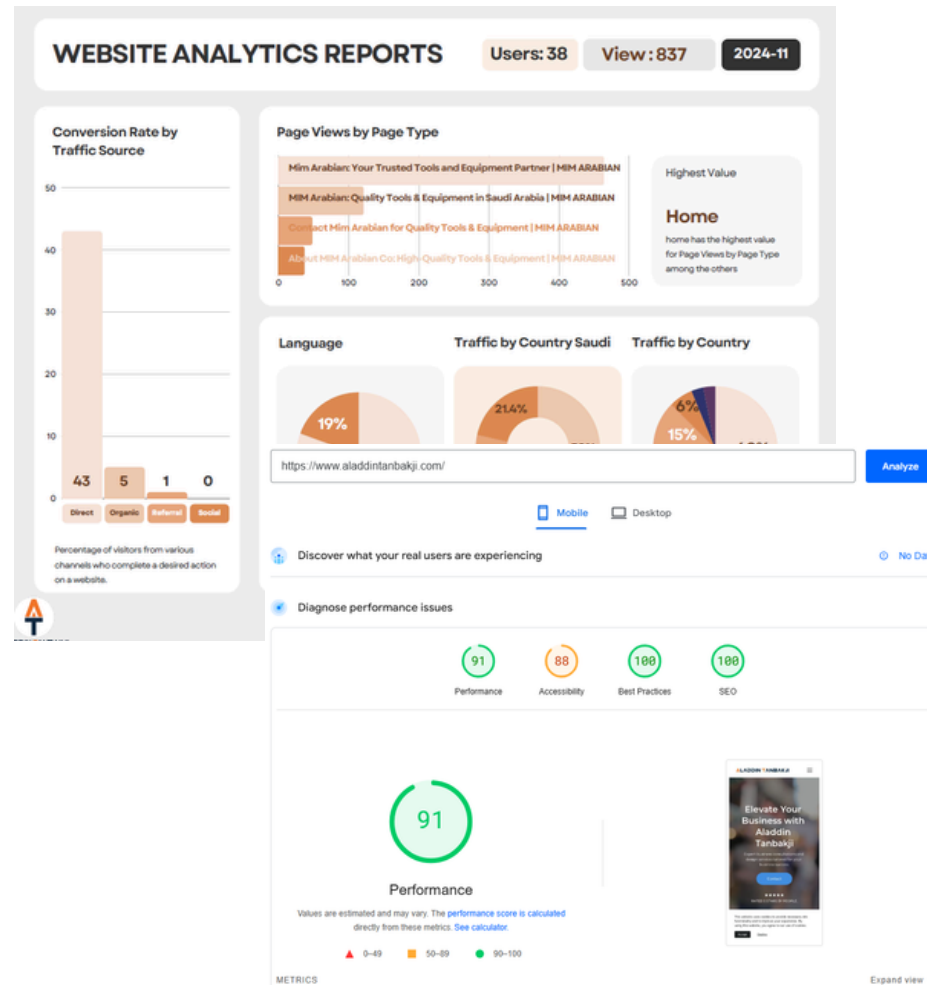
WEBSITE ANALYTICS REPORTS

Users: 38

View : 837

2024-11

Conversion Rate by Traffic Source

50
40
30
20
10
0

43 Direct
5 Organic
1 Referral
0 Social

Percentage of visitors from various channels who complete a desired action on a website.

Page Views by Page Type

Mim Arabian: Your Trusted Tools and Equipment Partner | MIM ARABIAN
MIM Arabian: Quality Tools & Equipment in Saudi Arabia | MIM ARABIAN
Contact Mim Arabian for Quality Tools & Equipment | MIM ARABIAN
About MIM Arabian Co: High-Quality Tools & Equipment | MIM ARABIAN

0 100 200 300 400 500

Highest Value

Home

home has the highest value for Page Views by Page Type among the others

Language

19%

Traffic by Country Saudi

21.4%

Traffic by Country

6%
15%

https://www.aladdintanbakji.com/

Analyze

Mobile

Desktop

Discover what your real users are experiencing

No Da

Diagnose performance issues

91 Performance
88 Accessibility
100 Best Practices
100 SEO

91

Performance

Values are estimated and may vary. The performance score is calculated directly from these metrics. See calculator.

0–49
50–89
90–100

ALADDIN TANBAKJI

Elevate Your Business with Aladdin Tanbakji

METRICS

Expand view